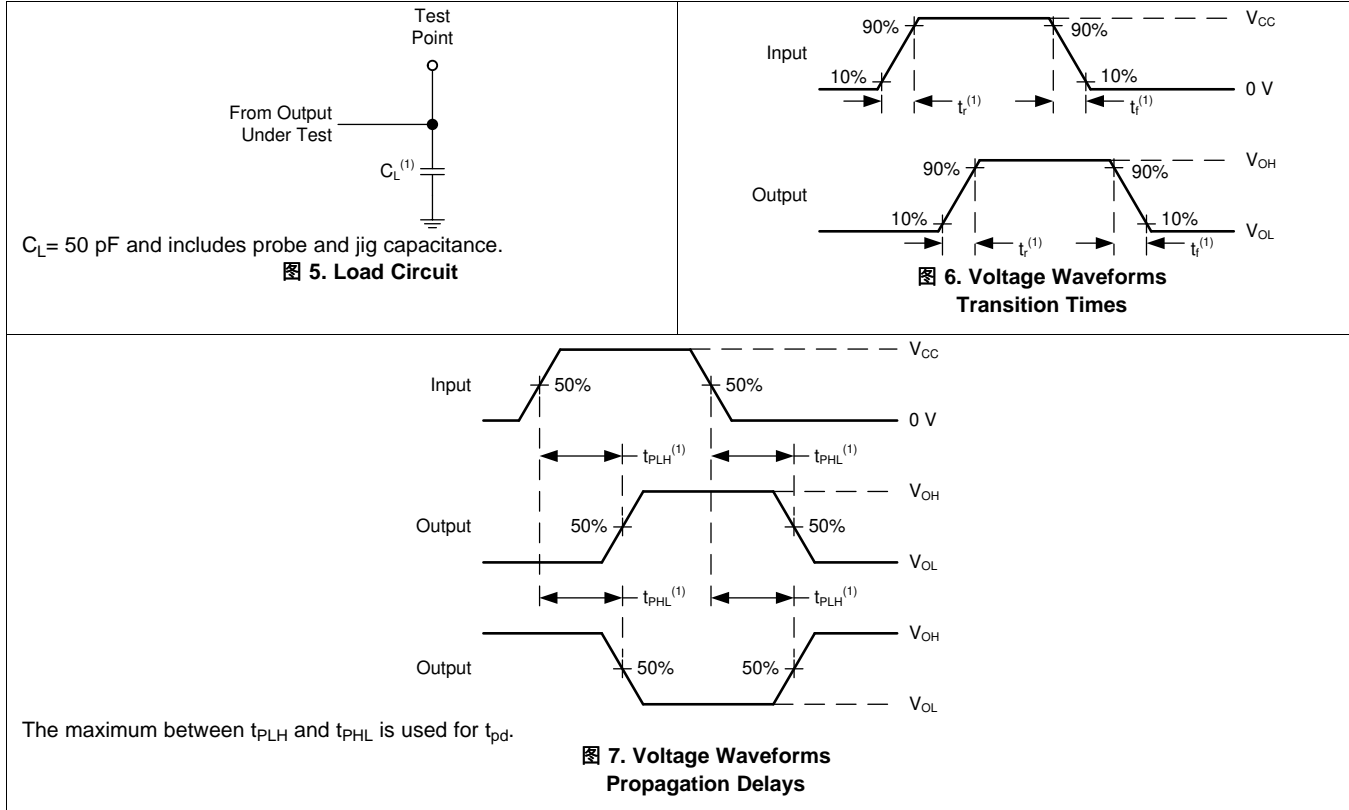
Test Point

From Output Under Test

$C_L^{(1)}$

$C_L$= 50 pF and includes probe and jig capacitance.

图 5. Load Circuit

Input

90%

90%

$V_{CC}$

10%

10%

0 V

$t_r^{(1)}$

$t_f^{(1)}$

Output

90%

90%

$V_{OH}$

10%

10%

$V_{OL}$

$t_r^{(1)}$

$t_f^{(1)}$

图 6. Voltage Waveforms Transition Times

Input

50%

50%

$V_{CC}$

0 V

$t_{PLH}^{(1)}$

$t_{PHL}^{(1)}$

Output

50%

50%

$V_{OH}$

$V_{OL}$

$t_{PHL}^{(1)}$

$t_{PLH}^{(1)}$

Output

50%

50%

$V_{OH}$

$V_{OL}$

The maximum between $t_{PLH}$ and $t_{PHL}$ is used for $t_{pd}$.

图 7. Voltage Waveforms Propagation Delays